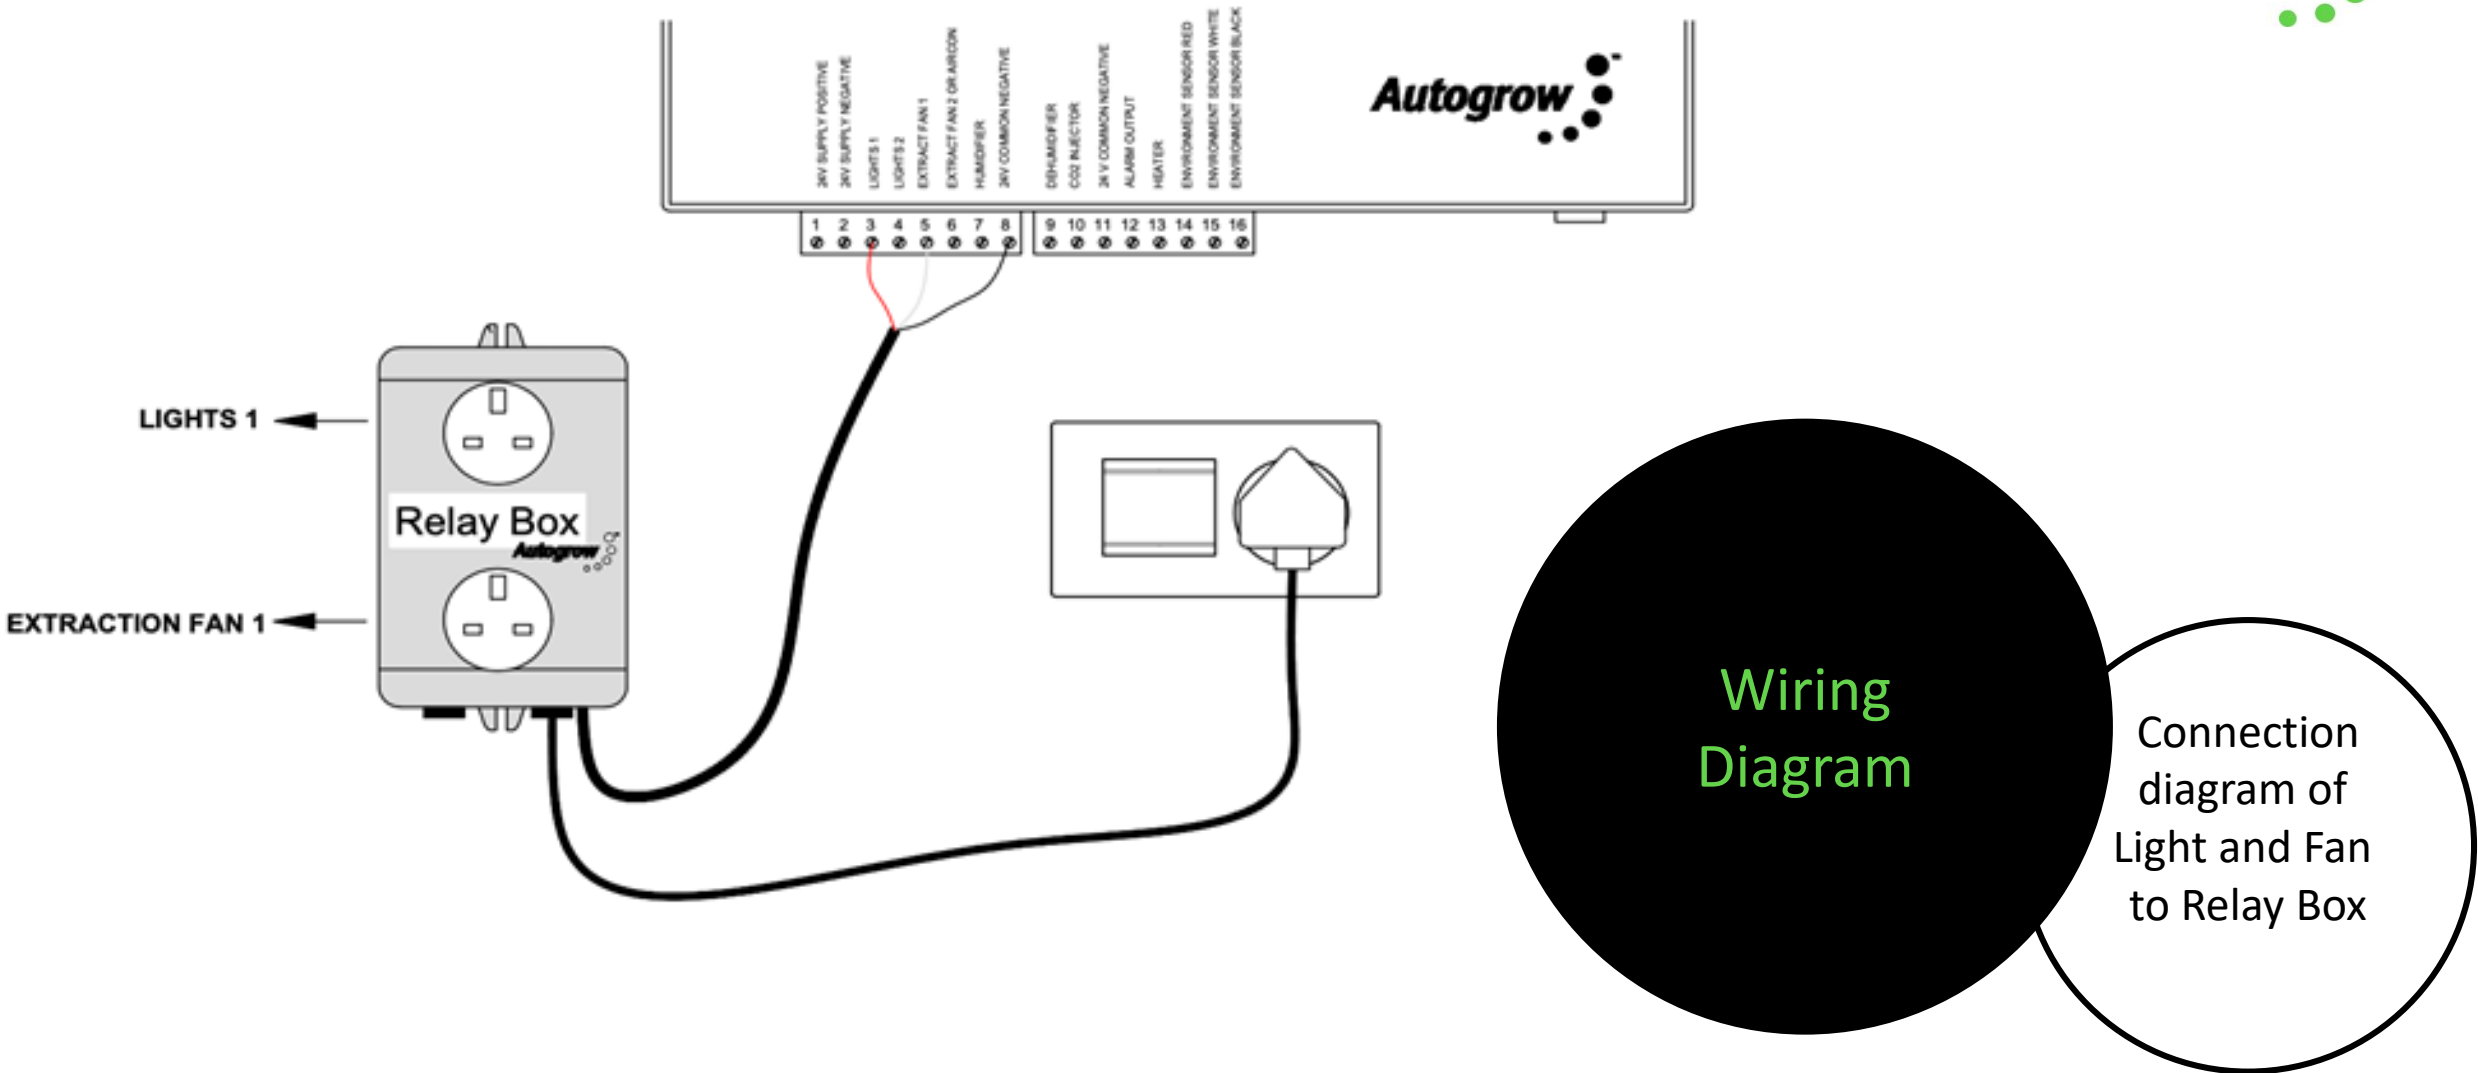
24V SUPPLY POSITIVE
24V SUPPLY NEGATIVE
LIGHTS 1
LIGHTS 2
EXTRACT FAN 1
EXTRACT FAN 2 OR AIRCON
HUMIDIFIER
24V COMMON NEGATIVE
DEHUMIDIFIER
CO2 INJECTOR
24 V COMMON NEGATIVE
ALARM OUTPUT
HEATER
ENVIRONMENT SENSOR RED
ENVIRONMENT SENSOR WHITE
ENVIRONMENT SENSOR BLACK

Autogrow

1 2 3 4 5 6 7 8 9 10 11 12 13 14 15 16

LIGHTS 1

Relay Box
Autogrow

EXTRACTION FAN 1

Wiring Diagram

Connection diagram of Light and Fan to Relay Box